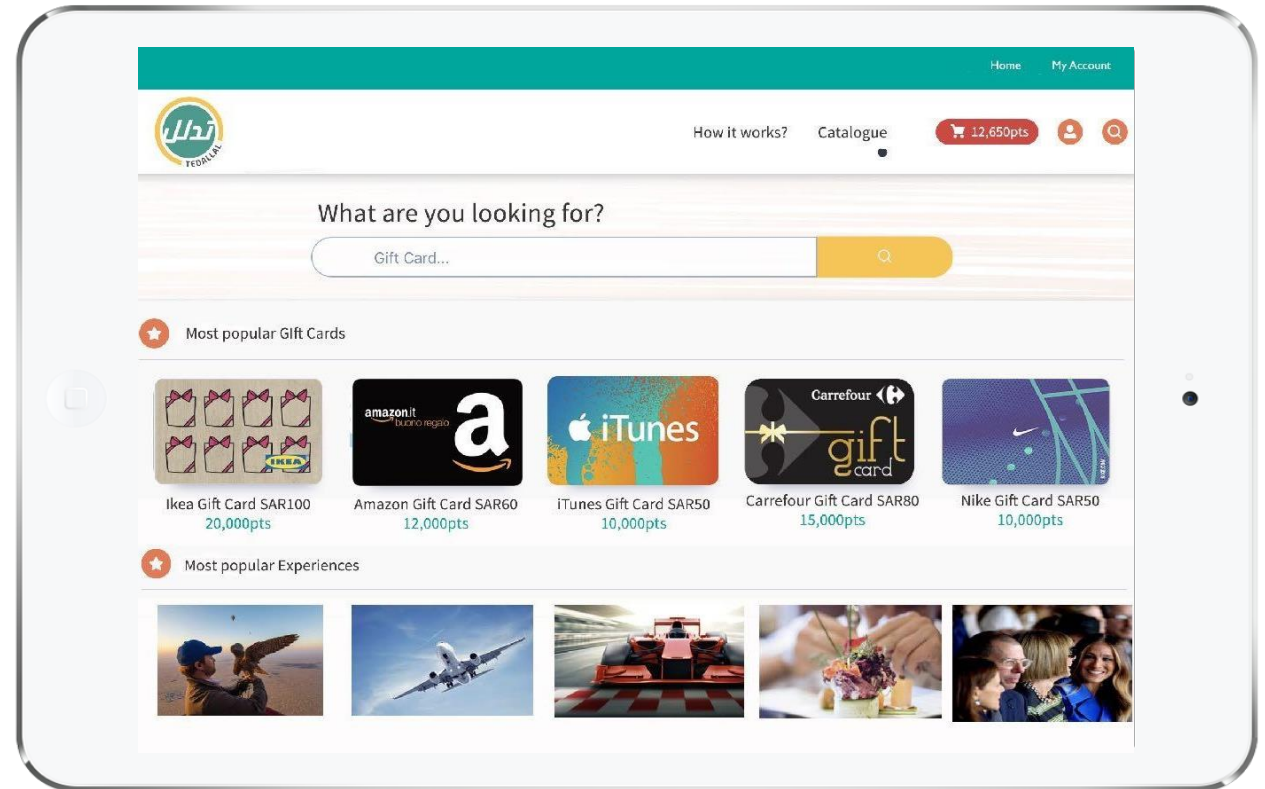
Home My Account

تدلل
TEDALLAL

How it works? Catalogue

12,650pts

What are you looking for?

Gift Card...

Most popular GIft Cards

IKEA

amazon.it buono regalo

iTunes

Carrefour gift card

Ikea Gift Card SAR100
20,000pts

Amazon Gift Card SAR60
12,000pts

iTunes Gift Card SAR50
10,000pts

Carrefour Gift Card SAR80
15,000pts

Nike Gift Card SAR50
10,000pts

Most popular Experiences